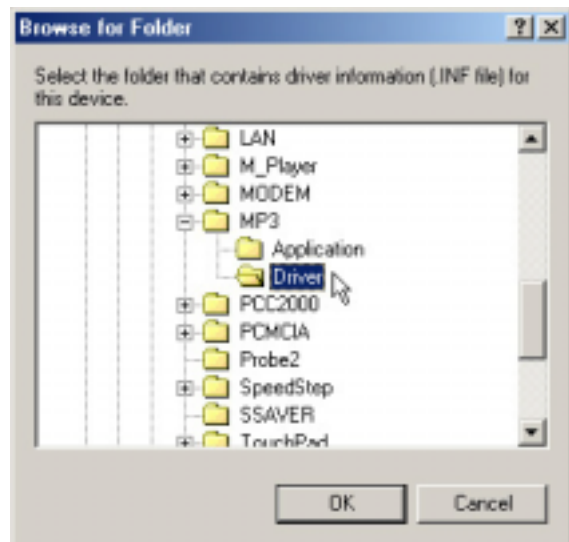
Browse for Folder

?

X

Select the folder that contains driver information (.INF file) for this device.

LAN
M_Player
MODEM
MP3
Application
Driver
PCC2000
PCMCIA
Probe2
SpeedStep
SSAVER
TouchPad

OK

Cancel